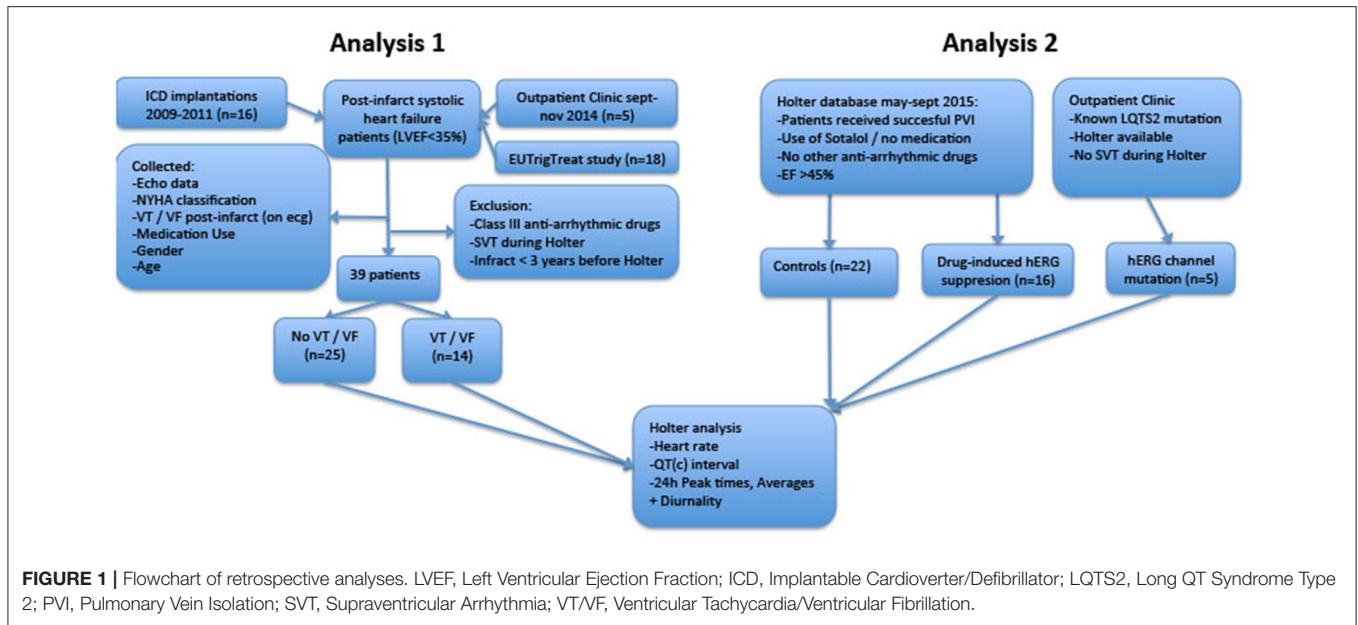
Analysis 1

ICD implantations 2009-2011 (n=16)

Post-infarct systolic heart failure patients (LVEF<35%)

Outpatient Clinic sept-nov 2014 (n=5)

EUTrigTreat study (n=18)

Collected:
-Echo data
-NYHA classification
-VT / VF post-infarct (on ecg)
-Medication Use
-Gender
-Age

Exclusion:
-Class III anti-arrhythmic drugs
-SVT during Holter
-Infract < 3 years before Holter

39 patients

No VT / VF (n=25)

VT / VF (n=14)

Analysis 2

Holter database may-sept 2015:
-Patients received succesful PVI
-Use of Sotalol / no medication
-No other anti-arrhythmic drugs
-EF >45%

Outpatient Clinic
-Known LQTS2 mutation
-Holter available
-No SVT during Holter

Controls (n=22)

Drug-induced hERG suppresion (n=16)

hERG channel mutation (n=5)

Holter analysis
-Heart rate
-QT(c) interval
-24h Peak times, Averages + Diurnality

**FIGURE 1 |** Flowchart of retrospective analyses. LVEF, Left Ventricular Ejection Fraction; ICD, Implantable Cardioverter/Defibrillator; LQTS2, Long QT Syndrome Type 2; PVI, Pulmonary Vein Isolation; SVT, Supraventricular Arrhythmia; VT/VF, Ventricular Tachycardia/Ventricular Fibrillation.